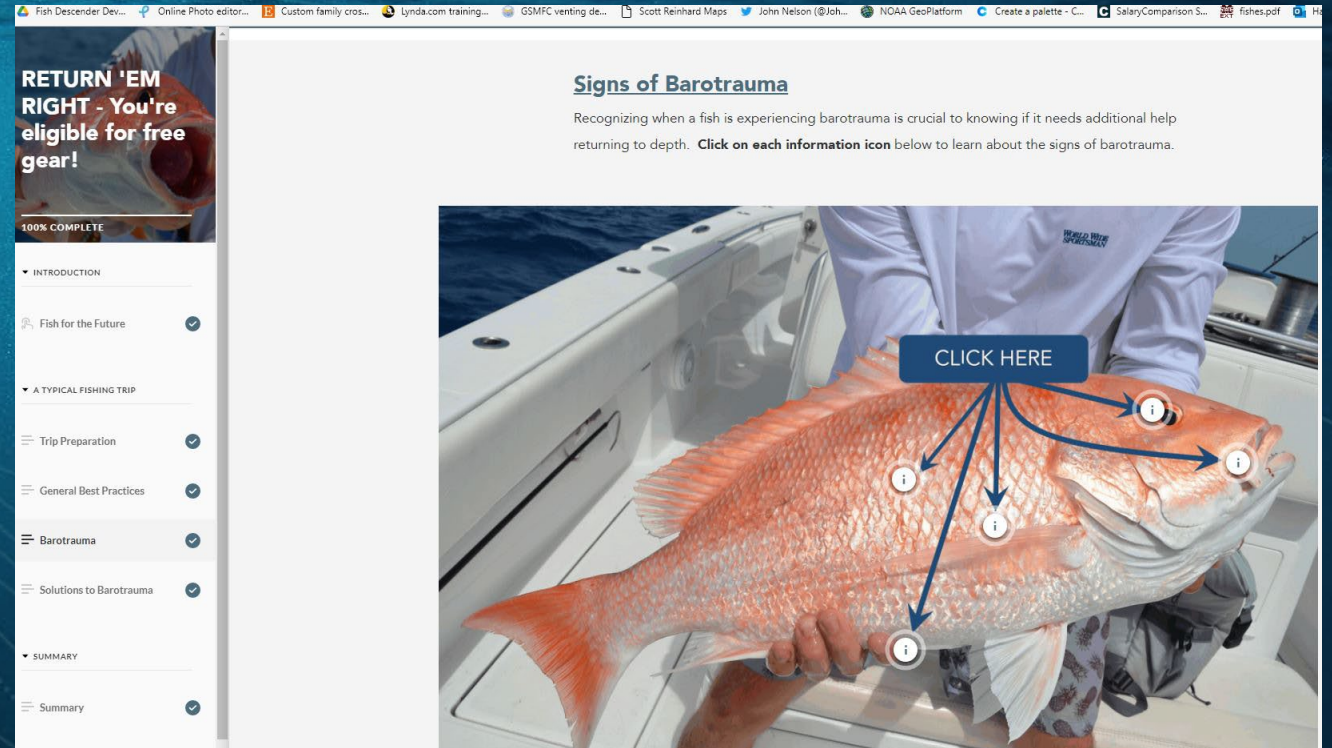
Fish Descender Dev... Online Photo editor... Custom family cros... Lynda.com training... GSMFC venting de... Scott Reinhard Maps John Nelson (@Joh... NOAA GeoPlatform Create a palette - C... SalaryComparison S... fishes.pdf

RETURN 'EM RIGHT - You're eligible for free gear!

100% COMPLETE

INTRODUCTION

Fish for the Future

A TYPICAL FISHING TRIP

Trip Preparation

General Best Practices

Barotrauma

Solutions to Barotrauma

SUMMARY

Summary

Signs of Barotrauma

Recognizing when a fish is experiencing barotrauma is crucial to knowing if it needs additional help returning to depth. **Click on each information icon** below to learn about the signs of barotrauma.

WORLD WIDE SPORTSMAN

CLICK HERE